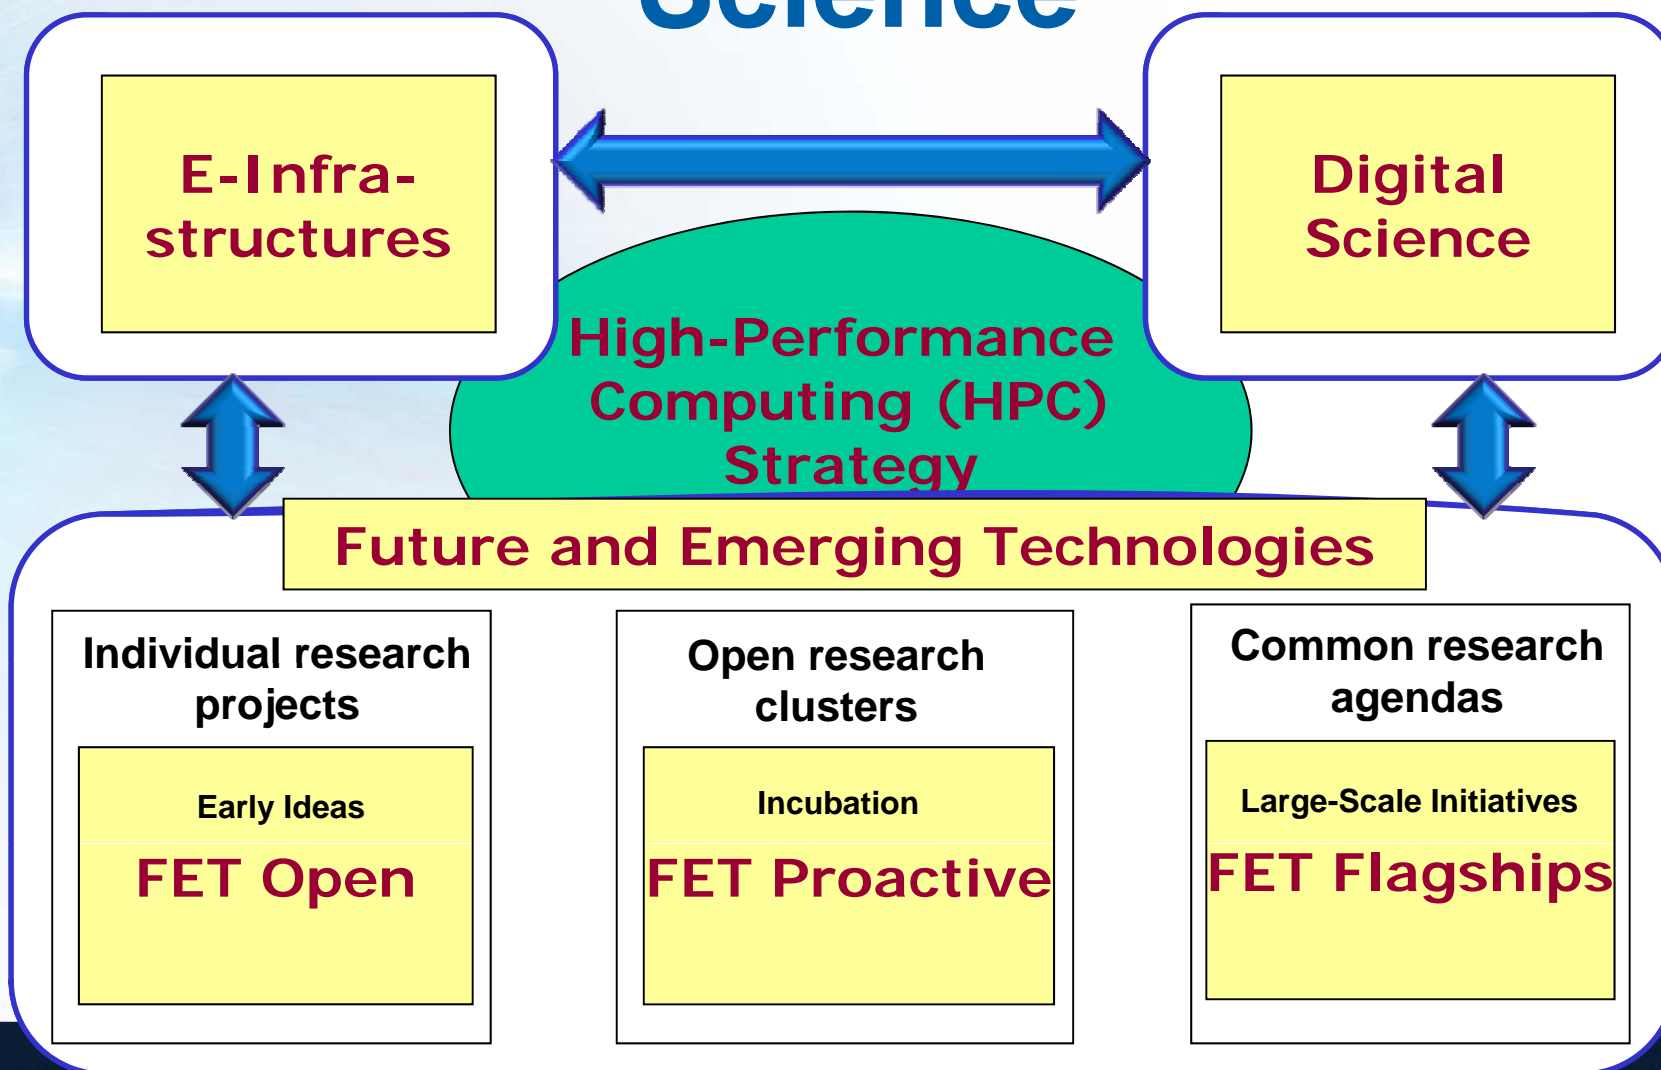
Science

E-Infrastructures

Digital Science

High-Performance Computing (HPC) Strategy

Future and Emerging Technologies

Individual research projects

Early Ideas

FET Open

Open research clusters

Incubation

FET Proactive

Common research agendas

Large-Scale Initiatives

FET Flagships